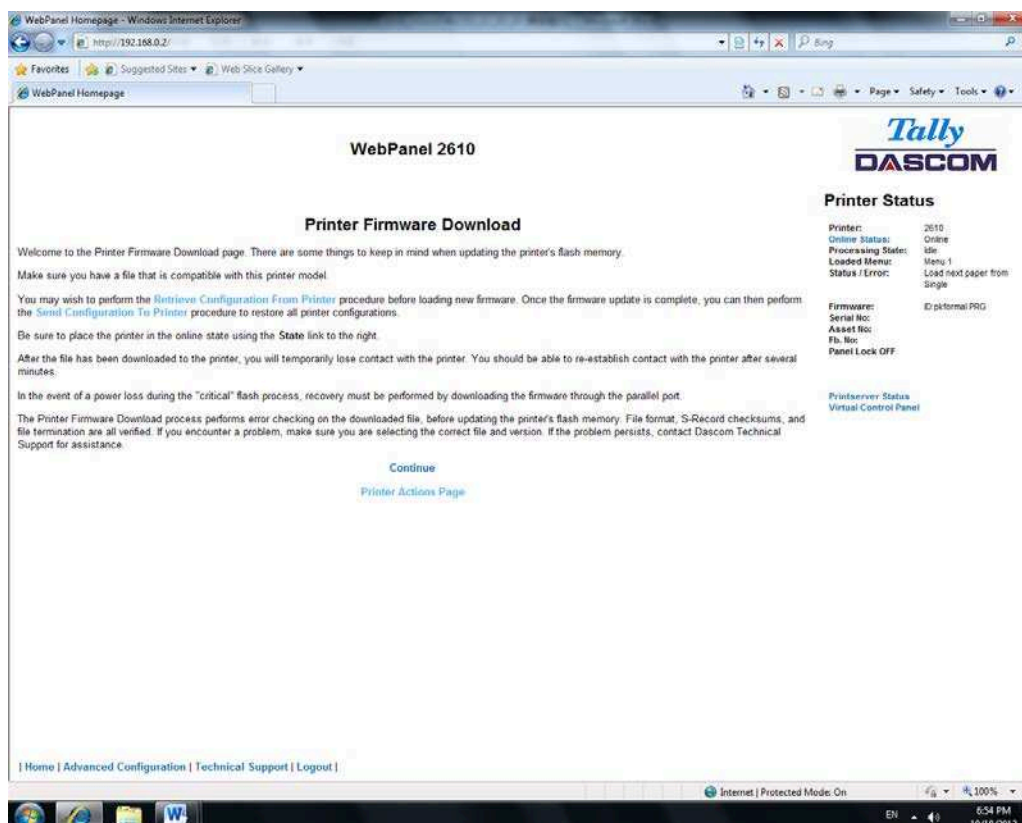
WebPanel Homepage - Windows Internet Explorer

http://192.168.0.2/

Bing

Favorites | Suggested Sites ▾ | Web Slice Gallery ▾

WebPanel Homepage

Page ▾ Safety ▾ Tools ▾

WebPanel 2610

Tally DASCOM

Printer Status

| | |
|---|---|
| Printer: | 2610 |
| Online Status: | Online |
| Processing State: | Idle |
| Loaded Menu: | Menu 1 |
| Status / Error: | Load next paper from Single |
| Firmware: | ID:pkformal PRG |
| Serial No: | |
| Asset No: | |
| Fb. No: | |
| Panel Lock OFF | |

Printserver Status
Virtual Control Panel

Printer Firmware Download

Welcome to the Printer Firmware Download page. There are some things to keep in mind when updating the printer's flash memory.

Make sure you have a file that is compatible with this printer model.

You may wish to perform the Retrieve Configuration From Printer procedure before loading new firmware. Once the firmware update is complete, you can then perform the Send Configuration To Printer procedure to restore all printer configurations.

Be sure to place the printer in the online state using the State link to the right.

After the file has been downloaded to the printer, you will temporarily lose contact with the printer. You should be able to re-establish contact with the printer after several minutes.

In the event of a power loss during the "critical" flash process, recovery must be performed by downloading the firmware through the parallel port.

The Printer Firmware Download process performs error checking on the downloaded file, before updating the printer's flash memory. File format, S-Record checksums, and file termination are all verified. If you encounter a problem, make sure you are selecting the correct file and version. If the problem persists, contact Dascom Technical Support for assistance.

Continue

Printer Actions Page

| Home | Advanced Configuration | Technical Support | Logout |

Internet | Protected Mode: On

100%

EN

6:54 PM
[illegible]